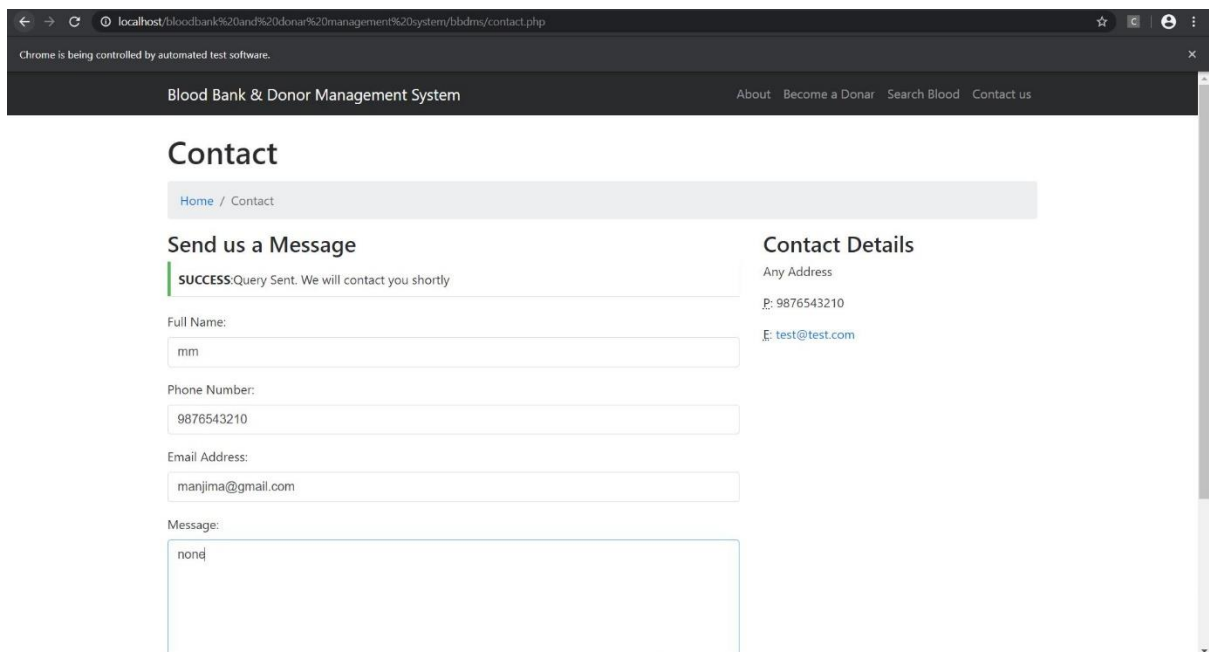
localhost/bloodbank%20and%20donar%20management%20system/bbdms/contact.php

Chrome is being controlled by automated test software.

Blood Bank & Donor Management System

About Become a Donar Search Blood Contact us

Contact

Home / Contact

Send us a Message

SUCCESS:Query Sent. We will contact you shortly

Full Name:

mm

Phone Number:

9876543210

Email Address:

manjima@gmail.com

Message:

none

Contact Details

Any Address

P: 9876543210

E: test@test.com